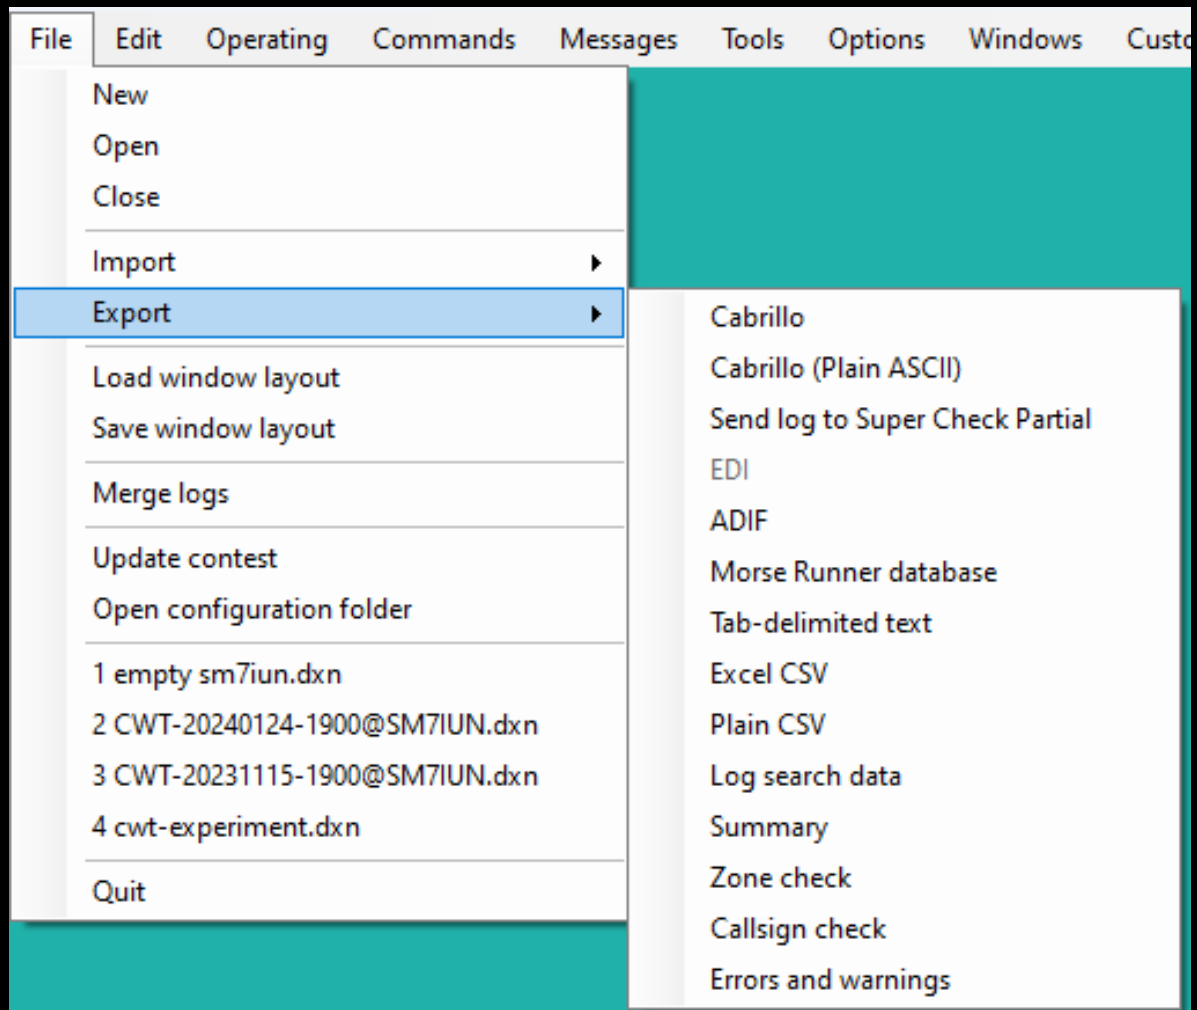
File Edit Operating Commands Messages Tools Options Windows Custo

New
Open
Close
Import
Export
Load window layout
Save window layout
Merge logs
Update contest
Open configuration folder
1 empty sm7iun.dxn
2 CWT-20240124-1900@SM7IUN.dxn
3 CWT-20231115-1900@SM7IUN.dxn
4 cwt-experiment.dxn
Quit

Cabrillo
Cabrillo (Plain ASCII)
Send log to Super Check Partial
EDI
ADIF
Morse Runner database
Tab-delimited text
Excel CSV
Plain CSV
Log search data
Summary
Zone check
Callsign check
Errors and warnings